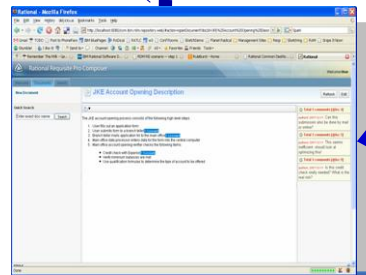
Rational - Mozilla Firefox

Rational Requisite Pro Composer

JKE Account Opening Description

The JKE account opening process consists of the following high level steps:

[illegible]

Total 1 comment (pfw 1)

Total 1 comment (pfw 1)

Total 1 comment (pfw 1)

Done